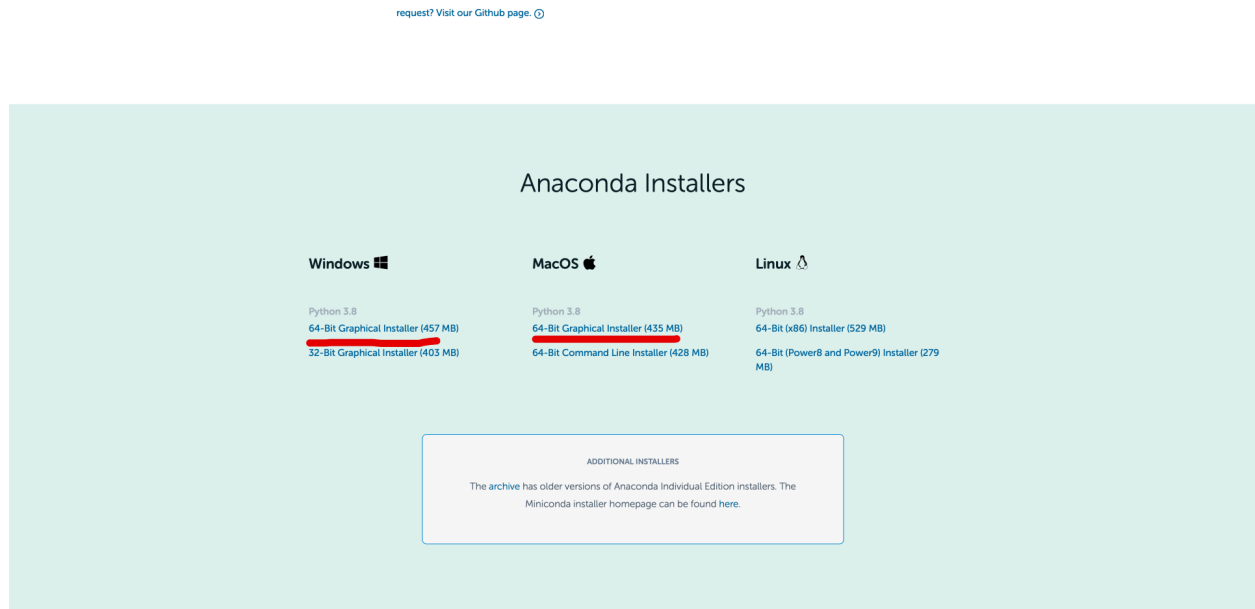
request? Visit our Github page.

Anaconda Installers

Windows

Python 3.8
64-Bit Graphical Installer (457 MB)
32-Bit Graphical Installer (403 MB)

MacOS

Python 3.8
64-Bit Graphical Installer (435 MB)
64-Bit Command Line Installer (428 MB)

Linux

Python 3.8
64-Bit (x86) Installer (529 MB)
64-Bit (Power8 and Power9) Installer (279 MB)

ADDITIONAL INSTALLERS

The archive has older versions of Anaconda Individual Edition installers. The Miniconda installer homepage can be found here.